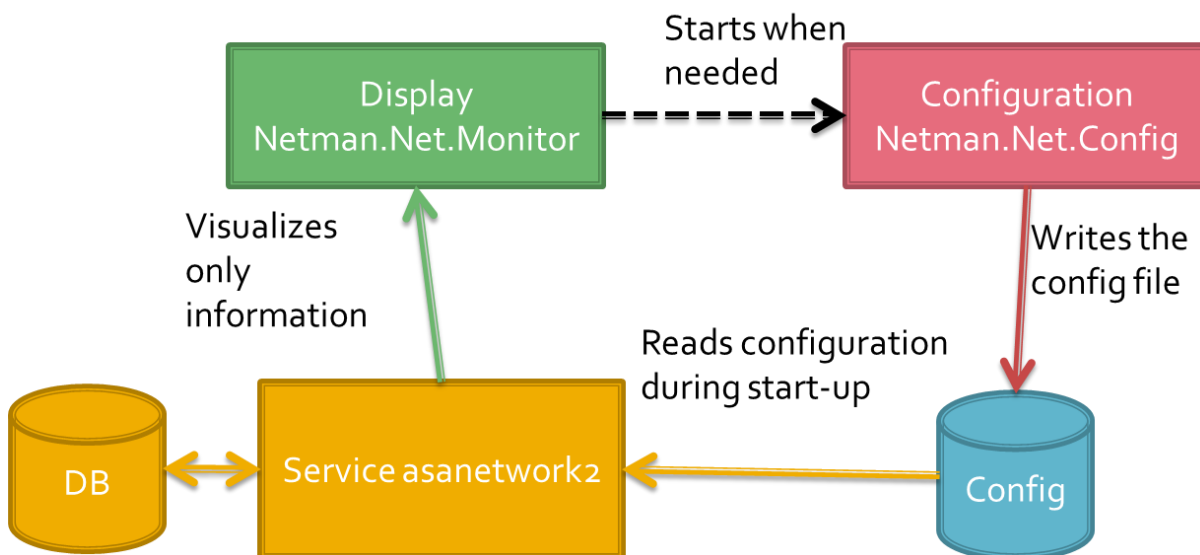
Starts when needed

Display
Netman.Net.Monitor

Configuration
Netman.Net.Config

Visualizes only information

Writes the config file

Reads configuration during start-up

DB

Service asanetwork2

Config